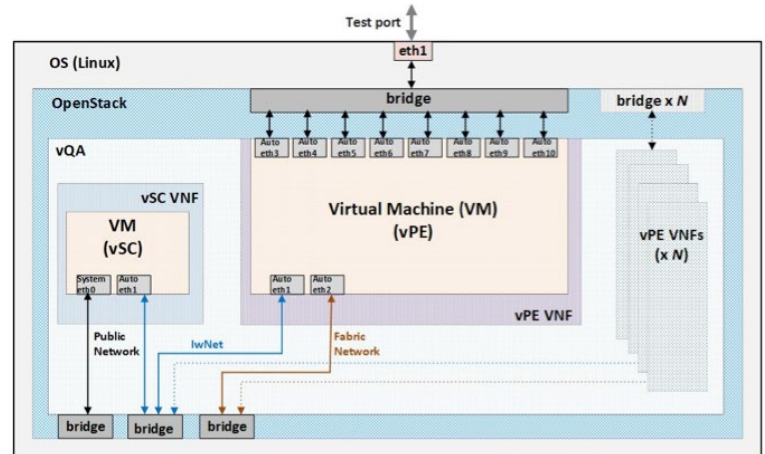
Test port

eth1

OS (Linux)

OpenStack

bridge

bridge x *N*

vQA

Auto eth3
Auto eth4
Auto eth5
Auto eth6
Auto eth7
Auto eth8
Auto eth9
Auto eth10

vSC VNF

VM
(vSC)

System eth0
Auto eth1

Virtual Machine (VM)
(vPE)

Auto eth1
Auto eth2

vPE VNF

vPE VNFs
(x *N*)

Public Network

IwNet

Fabric Network

bridge
bridge
bridge